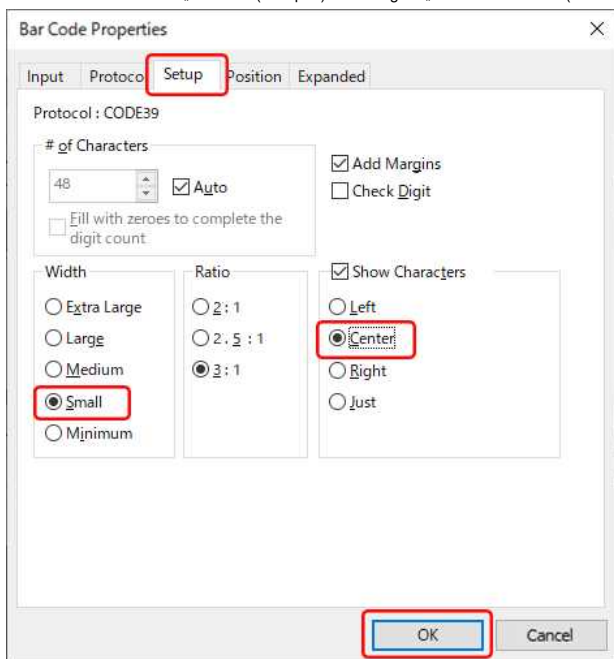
Bar Code Properties

Input Protoco Setup Position Expanded

Protocol : CODE39

# of Characters

48

Auto

Fill with zeroes to complete the digit count

Add Margins

Check Digit

Width

Extra Large

Large

Medium

Small

Minimum

Ratio

2 : 1

2 . 5 : 1

3 : 1

Show Characters

Left

Center

Right

Just

OK

Cancel